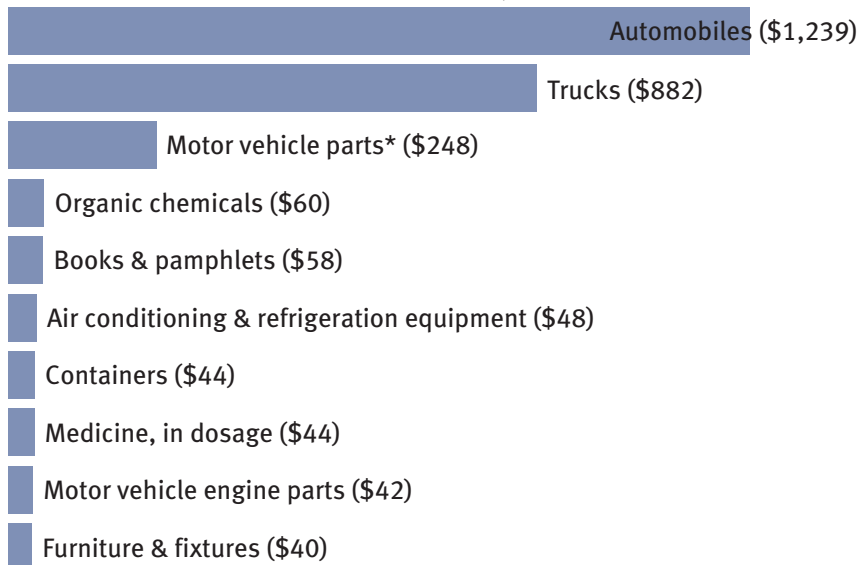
Automobiles (\$1,239)

Trucks (\$882)

Motor vehicle parts* (\$248)

Organic chemicals (\$60)

Books & pamphlets (\$58)

Air conditioning & refrigeration equipment (\$48)

Containers (\$44)

Medicine, in dosage (\$44)

Motor vehicle engine parts (\$42)

Furniture & fixtures (\$40)